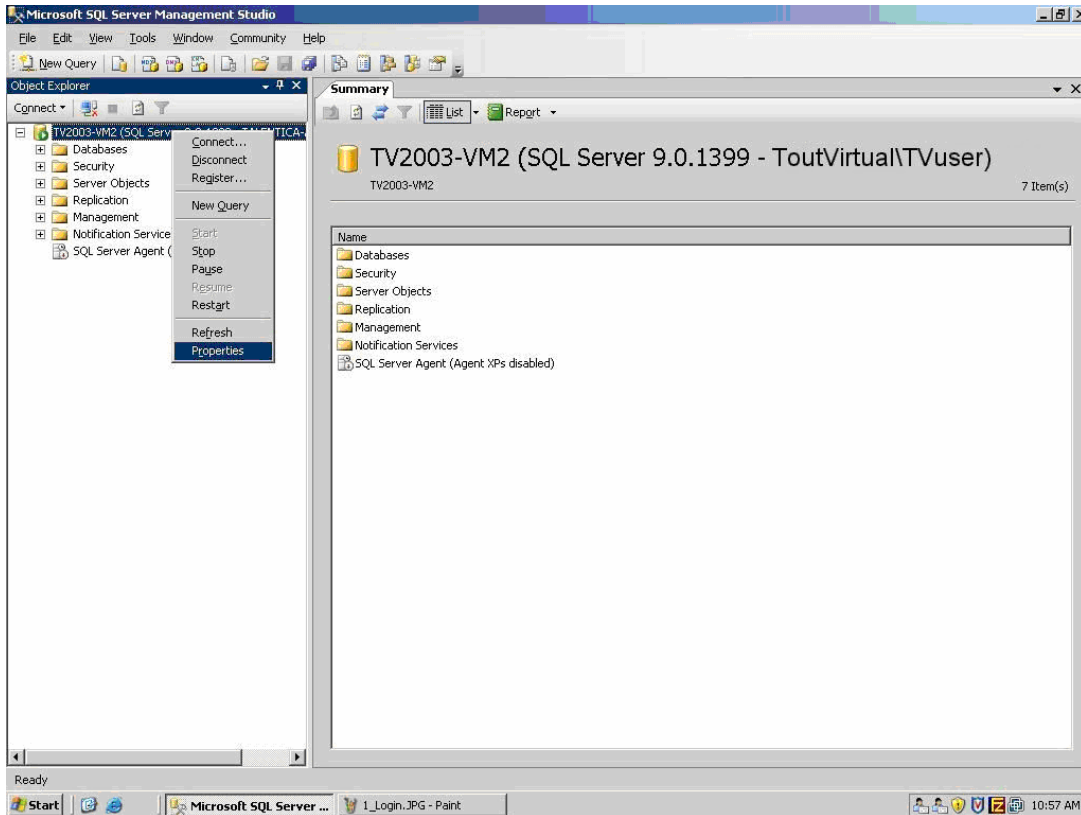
Microsoft SQL Server Management Studio

File Edit View Tools Window Community Help

New Query

Object Explorer

Connect ▾

TV2003-VM2 (SQL Serv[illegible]

Databases
Security
Server Objects
Replication
Management
Notification Service
SQL Server Agent (

Connect...
Disconnect
Register...
New Query
Start
Stop
Pause
Resume
Restart
Refresh
Properties

Summary

List ▾ Report ▾

TV2003-VM2 (SQL Server 9.0.1399 - ToutVirtual\TVuser)

TV2003-VM2

7 Item(s)

| Name |
|---|
| Databases |
| Security |
| Server Objects |
| Replication |
| Management |
| Notification Services |
| SQL Server Agent (Agent XPs disabled) |

Ready

Start | Microsoft SQL Server ... | 1_Login.JPG - Paint | 10:57 AM